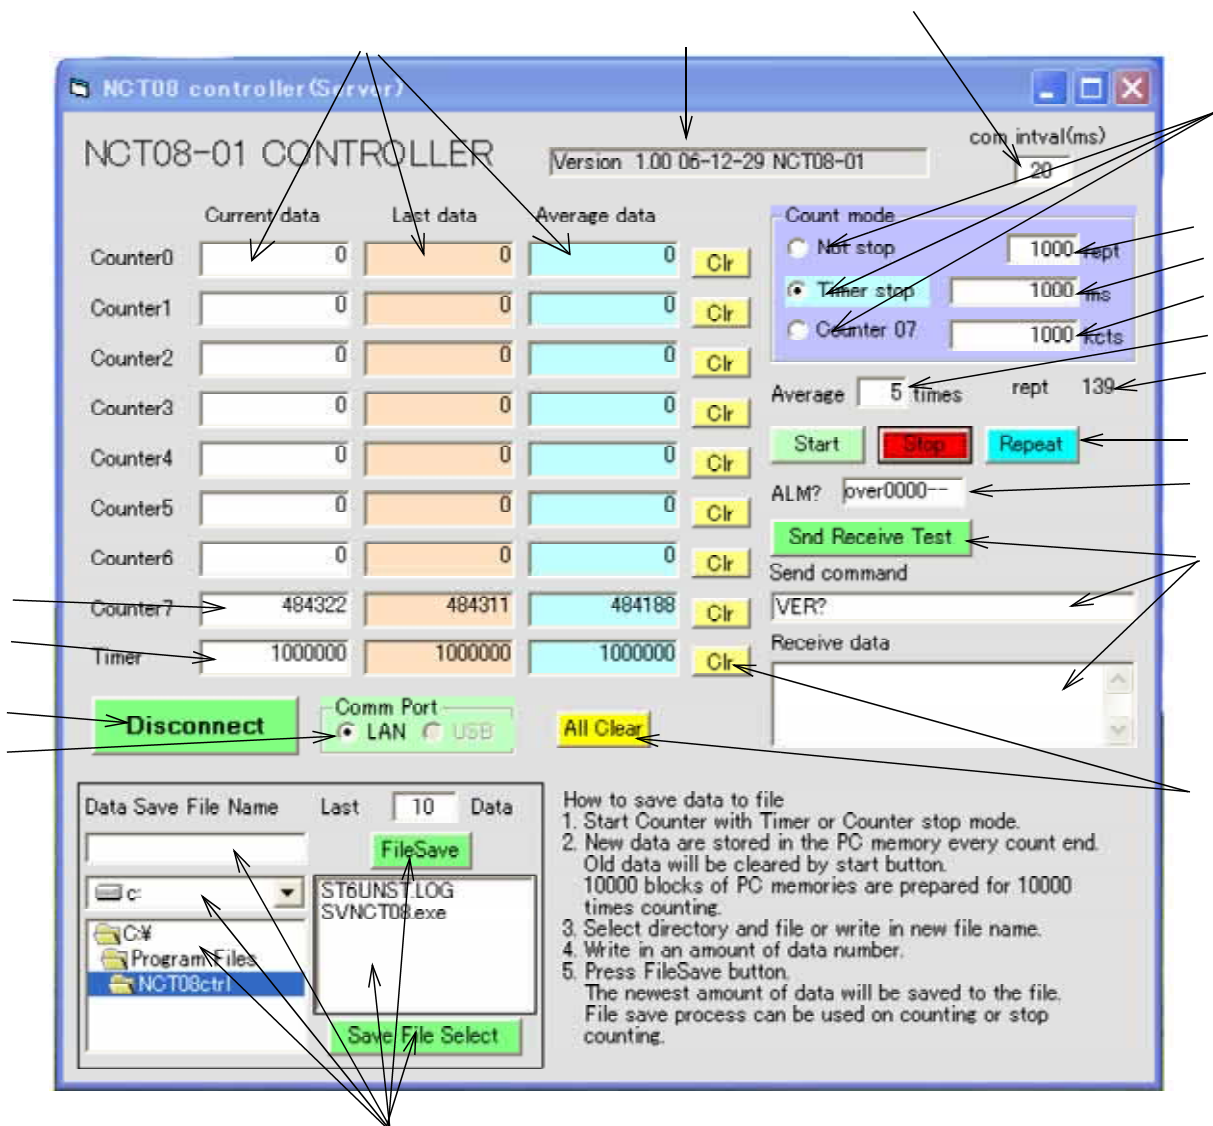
NCT08 controller(Server)

NCT08-01 CONTROLLER

Version 1.00 06-12-29 NCT08-01

com intval(ms)
20

| | Current data | Last data | Average data | |
|---|---|---|---|---|
| Counter0 | 0 | 0 | 0 | Clr |
| Counter1 | 0 | 0 | 0 | Clr |
| Counter2 | 0 | 0 | 0 | Clr |
| Counter3 | 0 | 0 | 0 | Clr |
| Counter4 | 0 | 0 | 0 | Clr |
| Counter5 | 0 | 0 | 0 | Clr |
| Counter6 | 0 | 0 | 0 | Clr |
| Counter7 | 484322 | 484311 | 484188 | Clr |
| Timer | 1000000 | 1000000 | 1000000 | Clr |

Count mode
Not stop 1000 rept
Timer stop 1000 ms
Counter 07 1000 kcts

Average 5 times rept 139

Start Stop Repeat

ALM? over0000--

Snd Receive Test
Send command
VER?
Receive data

Disconnect
Comm Port
LAN USB

All Clear

Data Save File Name Last 10 Data
FileSave
c:
C:¥
Program Files
NCT08ctrl
ST6UNST.LOG
SVNCT08.exe
Save File Select

How to save data to file
1. Start Counter with Timer or Counter stop mode.
2. New data are stored in the PC memory every count end.
Old data will be cleared by start button.
10000 blocks of PC memories are prepared for 10000 times counting.
3. Select directory and file or write in new file name.
4. Write in an amount of data number.
5. Press FileSave button.
The newest amount of data will be saved to the file.
File save process can be used on counting or stop counting.